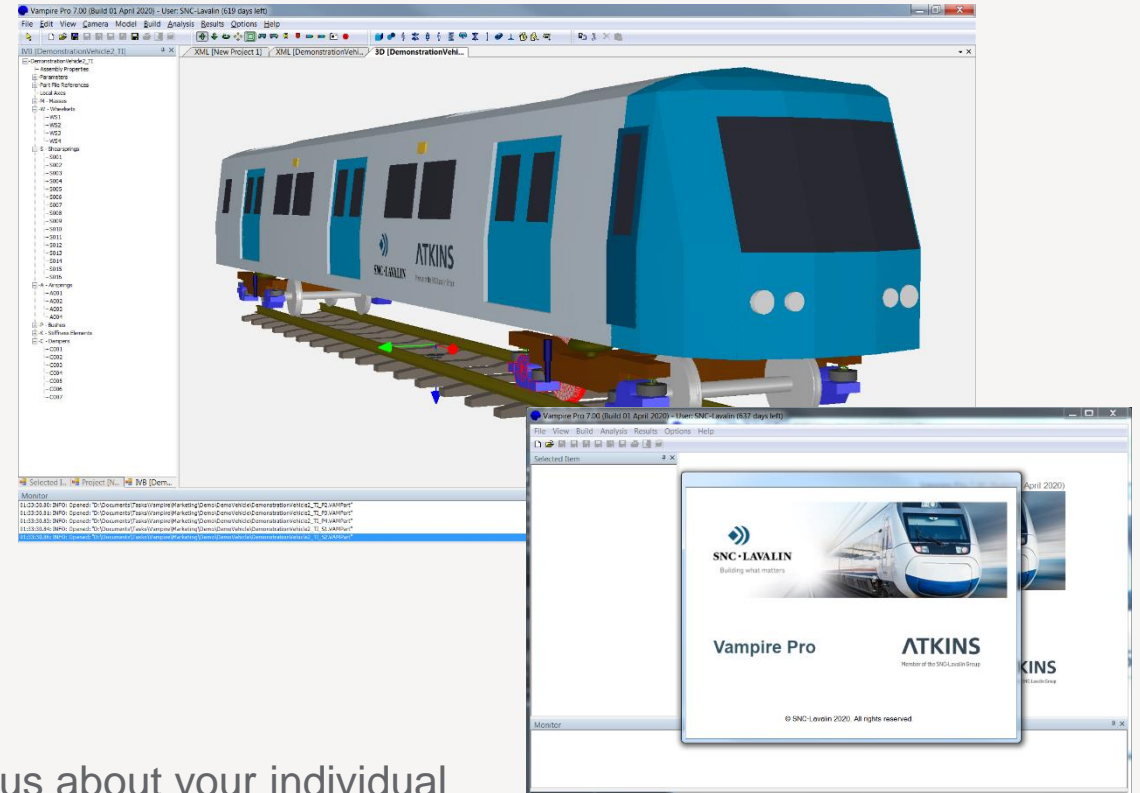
Vampire Pro 7.00 (Build 01 April 2020) - User: SNC-Lavalin (619 days left)

File Edit View Camera Model Build Analysis Results Options Help

IVB [DemonstrationVehicle2_TI]

XML [New Project 1] XML [DemonstrationVehi... 3D [DemonstrationVehi...

DemonstrationVehicle2_TI
Assembly Properties
Parameters
Part File Reference
Local Axes
M - Masses
W - Wheelsets
WS1
WS2
WS3
WS4
S - Shearsprings
S001
S002
S003
S004
S005
S006
S007
S008
S009
S010
S011
S012
S013
S014
S015
S016
A - Airsprings
A001
A002
A003
A004
B - Bushes
K - Stiffness Elements
C - Dampers
C001
C002
C003
C004
C005
C006
C007

SNC·LAVALIN ATKINS

Selected I... Project [N... IVB [Dem...

Monitor

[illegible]
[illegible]
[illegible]
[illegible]
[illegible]

Vampire Pro 7.00 (Build 01 April 2020) - User: SNC-Lavalin (637 days left)

File View Build Analysis Results Options Help

Selected Item

April 2020)

SNC·LAVALIN
Building what matters

Vampire Pro

ATKINS
Member of the SNC-Lavalin Group

KINS

© SNC-Lavalin 2020. All rights reserved

Monitor

us about your individual